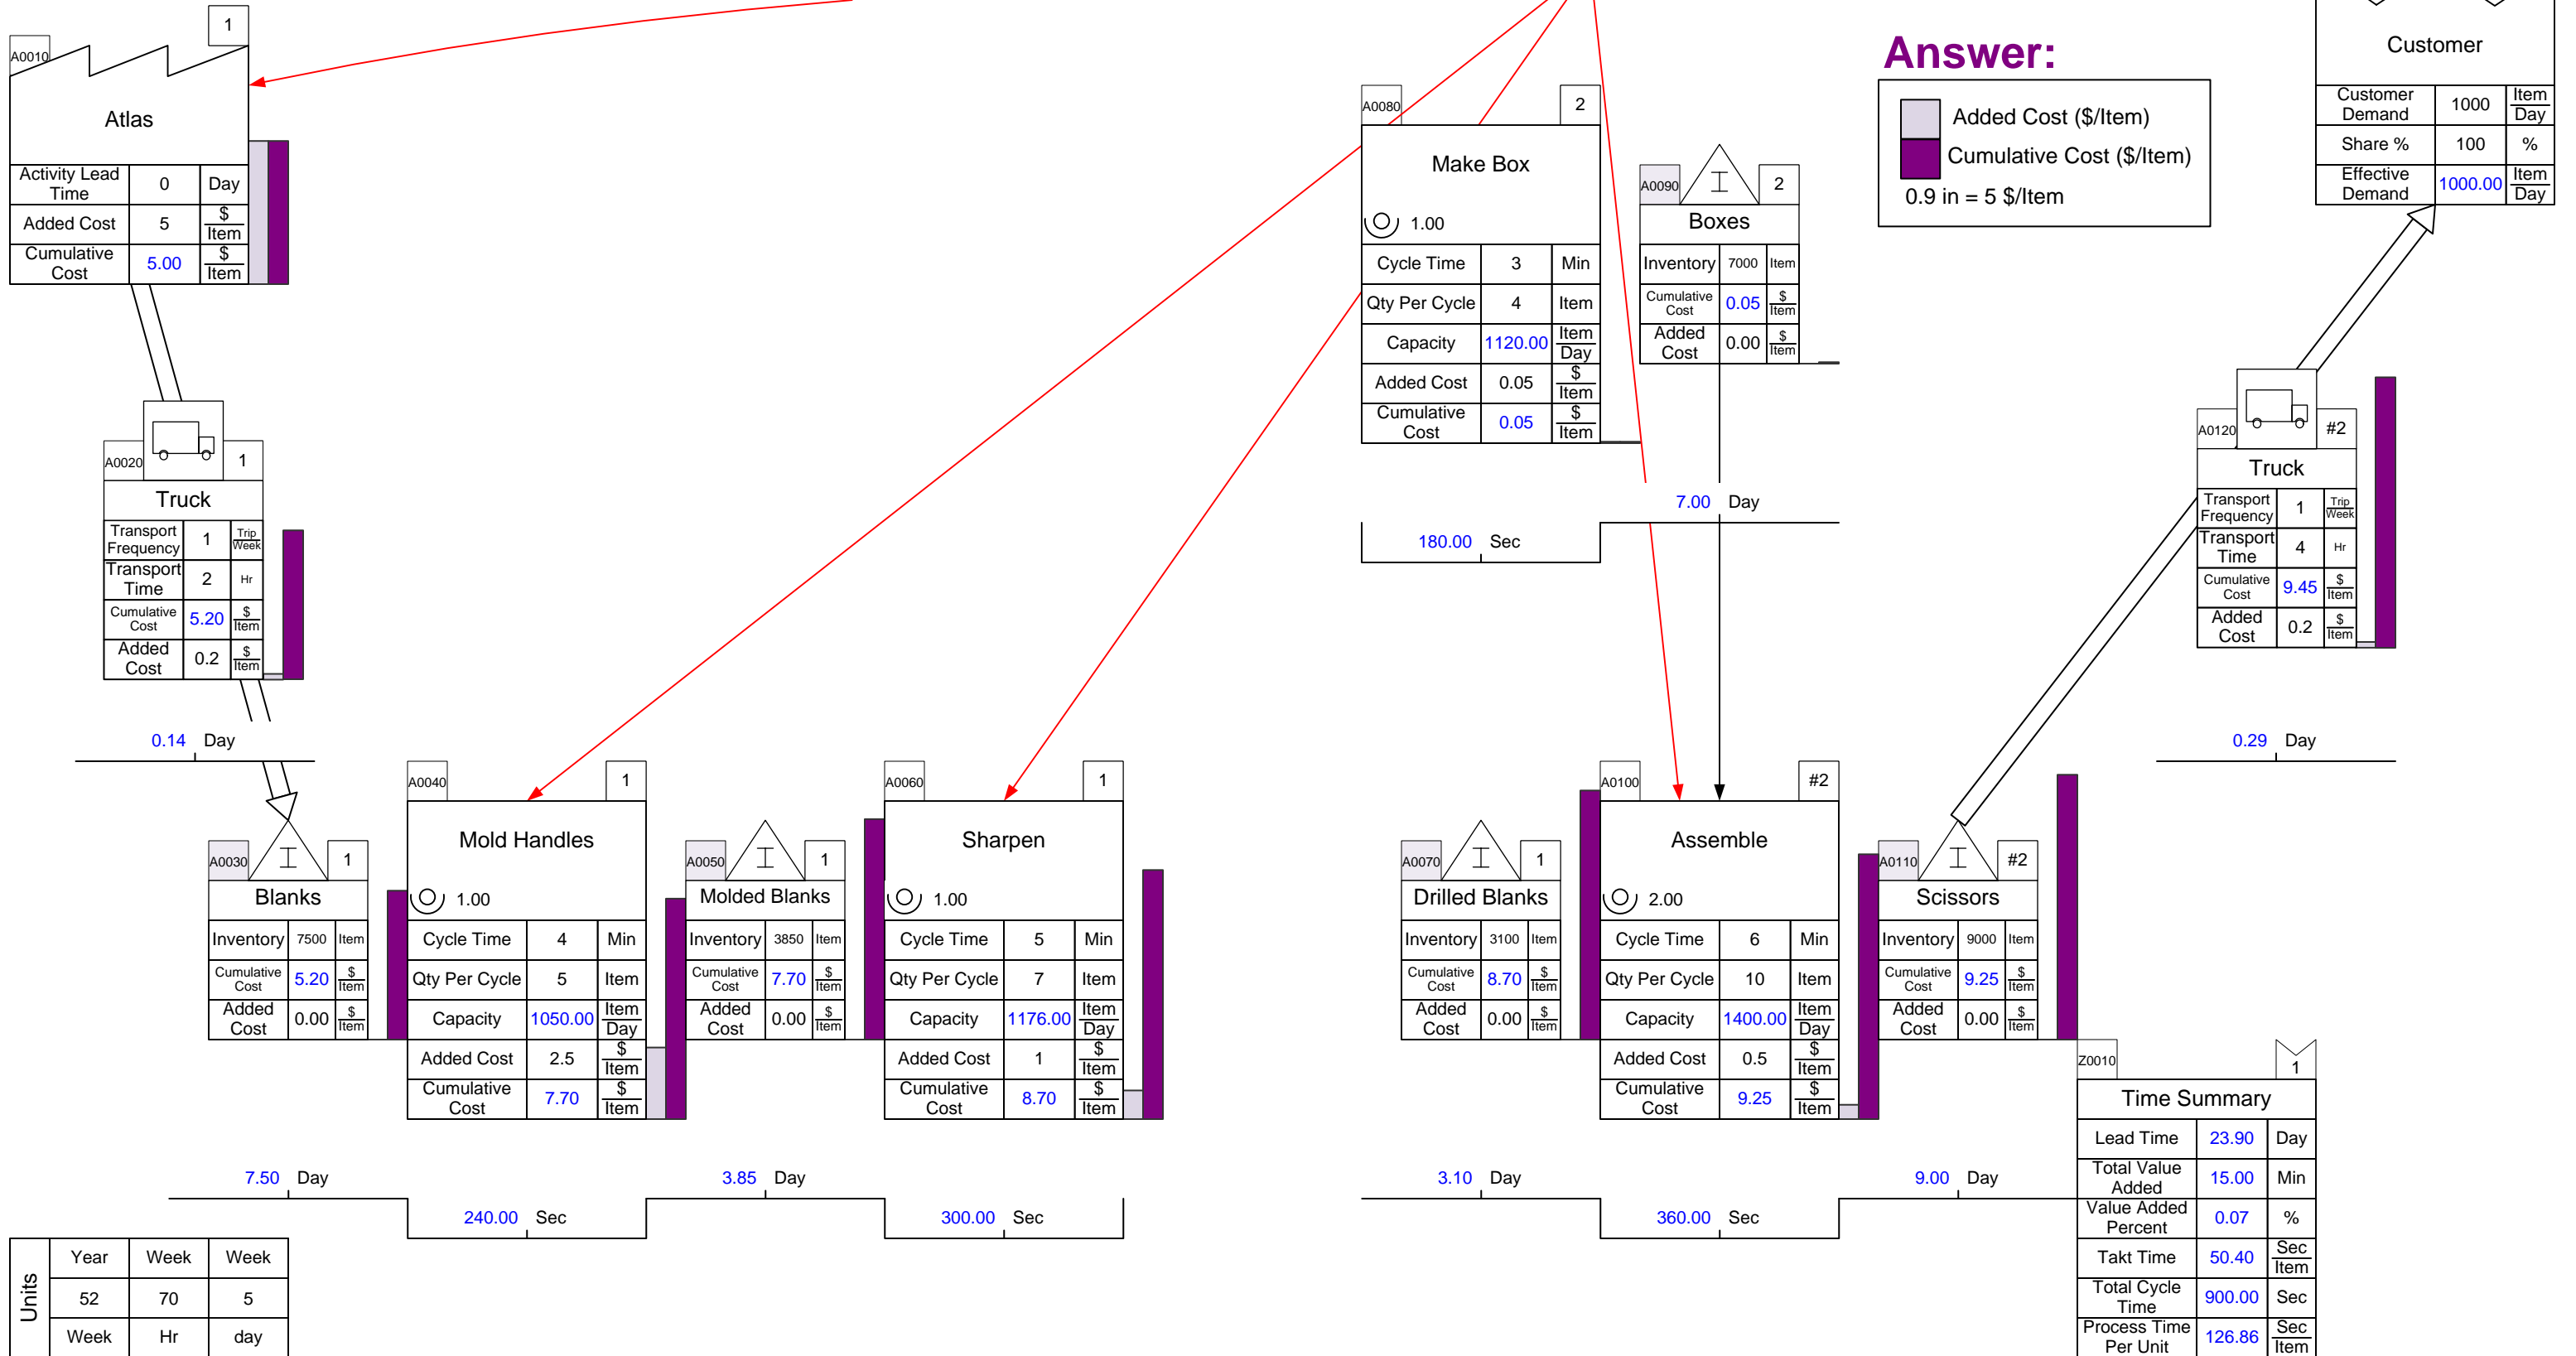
1
A0010
Atlas

| Activity Lead Time | 0 | Day |
|---|---|---|
| Added Cost | 5 | $/Item |
| Cumulative Cost | 5.00 | $/Item |

A0020
1
Truck

| Transport Frequency | 1 | Trip/Week |
|---|---|---|
| Transport Time | 2 | Hr |
| Cumulative Cost | 5.20 | $/Item |
| Added Cost | 0.2 | $/Item |

0.14 Day

A0080
2
Make Box
1.00

| Cycle Time | 3 | Min |
|---|---|---|
| Qty Per Cycle | 4 | Item |
| Capacity | 1120.00 | Item/Day |
| Added Cost | 0.05 | $/Item |
| Cumulative Cost | 0.05 | $/Item |

180.00 Sec

A0090
2
Boxes

| Inventory | 7000 | Item |
|---|---|---|
| Cumulative Cost | 0.05 | $/Item |
| Added Cost | 0.00 | $/Item |

7.00 Day

Answer:
Added Cost ($/Item)
Cumulative Cost ($/Item)
0.9 in = 5 $/Item

Customer

| Customer Demand | 1000 | Item/Day |
|---|---|---|
| Share % | 100 | % |
| Effective Demand | 1000.00 | Item/Day |

A0120
#2
Truck

| Transport Frequency | 1 | Trip/Week |
|---|---|---|
| Transport Time | 4 | Hr |
| Cumulative Cost | 9.45 | $/Item |
| Added Cost | 0.2 | $/Item |

0.29 Day

A0030
1
Blanks

| Inventory | 7500 | Item |
|---|---|---|
| Cumulative Cost | 5.20 | $/Item |
| Added Cost | 0.00 | $/Item |

A0040
1
Mold Handles
1.00

| Cycle Time | 4 | Min |
|---|---|---|
| Qty Per Cycle | 5 | Item |
| Capacity | 1050.00 | Item/Day |
| Added Cost | 2.5 | $/Item |
| Cumulative Cost | 7.70 | $/Item |

A0050
1
Molded Blanks

| Inventory | 3850 | Item |
|---|---|---|
| Cumulative Cost | 7.70 | $/Item |
| Added Cost | 0.00 | $/Item |

A0060
1
Sharpen
1.00

| Cycle Time | 5 | Min |
|---|---|---|
| Qty Per Cycle | 7 | Item |
| Capacity | 1176.00 | Item/Day |
| Added Cost | 1 | $/Item |
| Cumulative Cost | 8.70 | $/Item |

A0070
1
Drilled Blanks

| Inventory | 3100 | Item |
|---|---|---|
| Cumulative Cost | 8.70 | $/Item |
| Added Cost | 0.00 | $/Item |

A0100
#2
Assemble
2.00

| Cycle Time | 6 | Min |
|---|---|---|
| Qty Per Cycle | 10 | Item |
| Capacity | 1400.00 | Item/Day |
| Added Cost | 0.5 | $/Item |
| Cumulative Cost | 9.25 | $/Item |

A0110
#2
Scissors

| Inventory | 9000 | Item |
|---|---|---|
| Cumulative Cost | 9.25 | $/Item |
| Added Cost | 0.00 | $/Item |

Z0010
1
Time Summary

| Lead Time | 23.90 | Day |
|---|---|---|
| Total Value Added | 15.00 | Min |
| Value Added Percent | 0.07 | % |
| Takt Time | 50.40 | Sec/Item |
| Total Cycle Time | 900.00 | Sec |
| Process Time Per Unit | 126.86 | Sec/Item |

7.50 Day
240.00 Sec
3.85 Day
300.00 Sec
3.10 Day
360.00 Sec
9.00 Day

| Units | Year | Week | Week |
|---|---|---|---|
| | 52 | 70 | 5 |
| | Week | Hr | day |